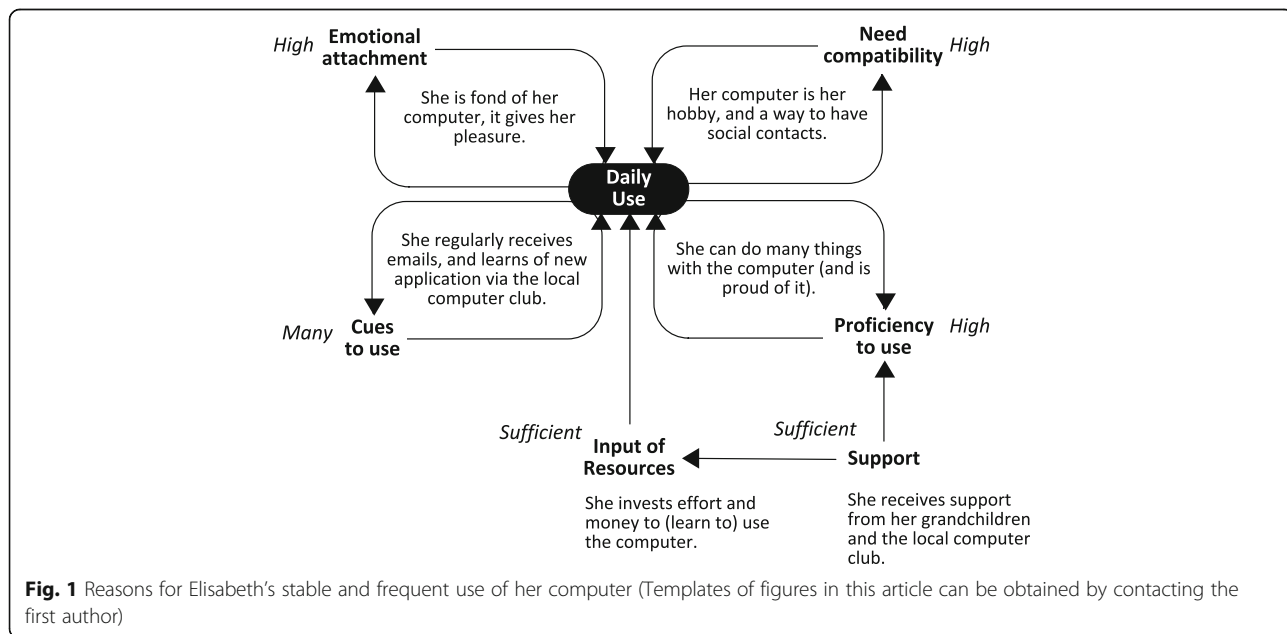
High Emotional attachment

She is fond of her computer, it gives her pleasure.

Need compatibility High

Her computer is her hobby, and a way to have social contacts.

Daily Use

She regularly receives emails, and learns of new application via the local computer club.

Many Cues to use

She can do many things with the computer (and is proud of it).

Proficiency to use High

Sufficient Input of Resources

She invests effort and money to (learn to) use the computer.

Sufficient Support

She receives support from her grandchildren and the local computer club.

**Fig. 1** Reasons for Elisabeth's stable and frequent use of her computer (Templates of figures in this article can be obtained by contacting the first author)